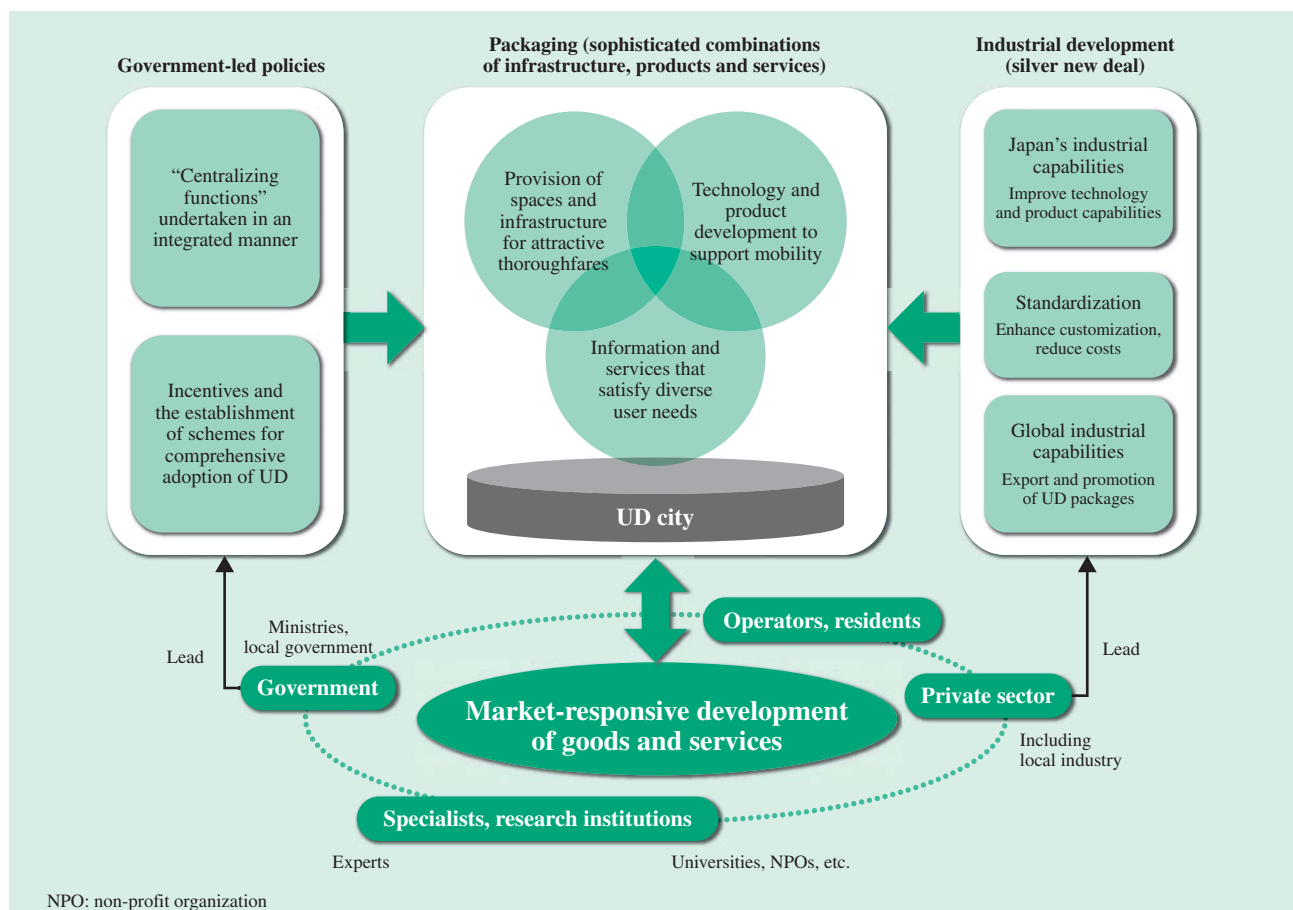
Government-led policies

Packaging (sophisticated combinations of infrastructure, products and services)

Industrial development (silver new deal)

“Centralizing functions” undertaken in an integrated manner

Incentives and the establishment of schemes for comprehensive adoption of UD

Provision of spaces and infrastructure for attractive thoroughfares

Technology and product development to support mobility

Information and services that satisfy diverse user needs

UD city

Japan’s industrial capabilities
Improve technology and product capabilities

Standardization
Enhance customization, reduce costs

Global industrial capabilities
Export and promotion of UD packages

Lead

Ministries, local government

Government

Operators, residents

Market-responsive development of goods and services

Private sector

Lead

Including local industry

Specialists, research institutions

Experts

Universities, NPOs, etc.

NPO: non-profit organization